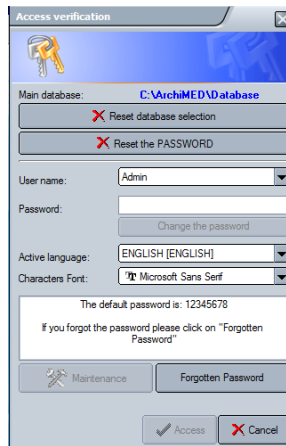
Access verification

Main database: C:\ArchiMED\Database

Reset database selection

Reset the PASSWORD

User name: Admin

Password:

Change the password

Active language: ENGLISH [ENGLISH]

Characters Font: Microsoft Sans Serif

The default password is: 12345678

If you forgot the password please click on "Forgotten Password"

Maintenance

Forgotten Password

Access

Cancel